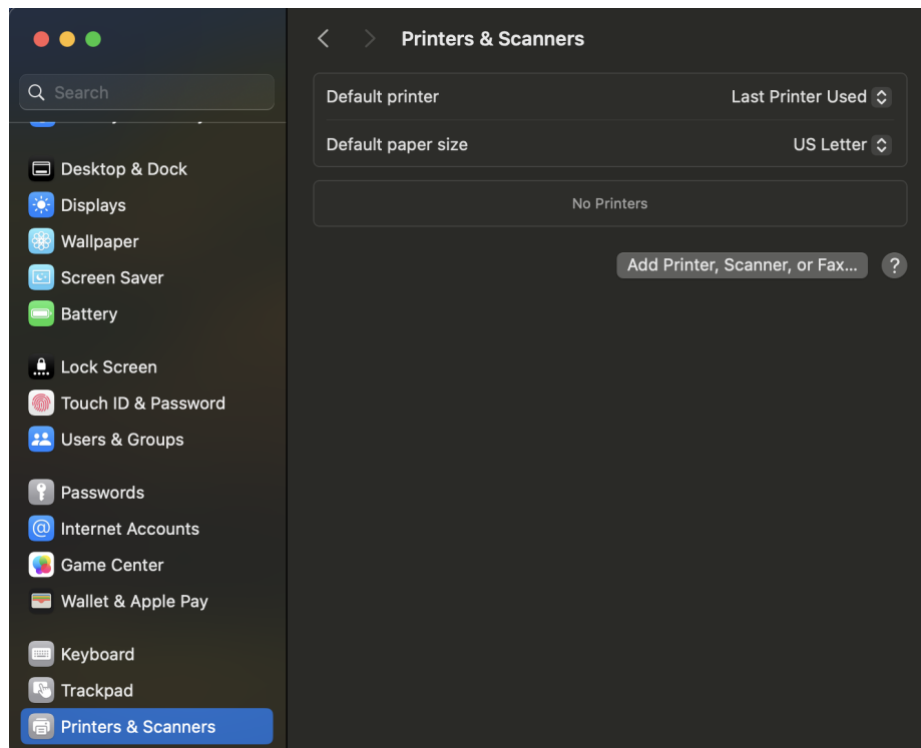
Search

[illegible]

Desktop & Dock
Displays
Wallpaper
Screen Saver
Battery

Lock Screen
Touch ID & Password
Users & Groups

Passwords
Internet Accounts
Game Center
Wallet & Apple Pay

Keyboard
Trackpad
Printers & Scanners

Printers & Scanners

Default printer Last Printer Used
Default paper size US Letter

No Printers

Add Printer, Scanner, or Fax...
?